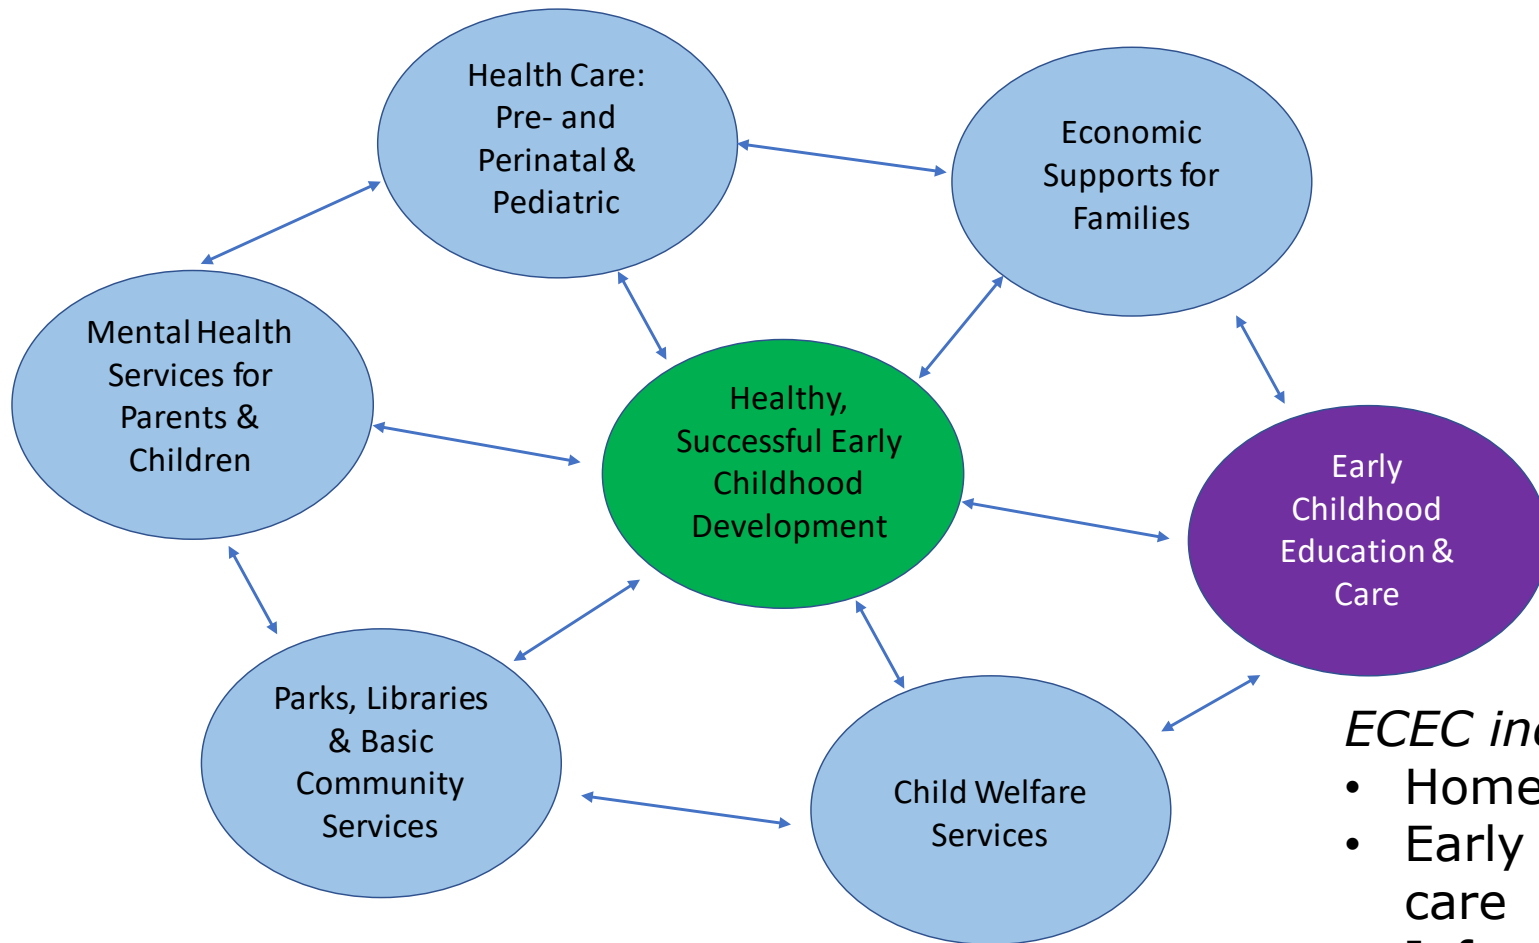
Health Care: Pre- and Perinatal & Pediatric

Economic Supports for Families

Mental Health Services for Parents & Children

Healthy, Successful Early Childhood Development

Early Childhood Education & Care

Parks, Libraries & Basic Community Services

Child Welfare Services

ECEC in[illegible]
• Home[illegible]
• Early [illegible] care